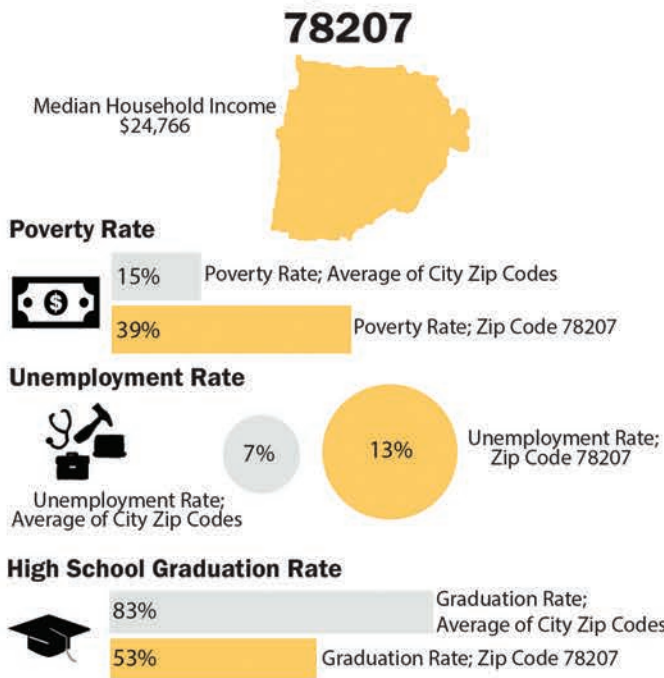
78207

Median Household Income
$24,766

Poverty Rate

15% Poverty Rate; Average of City Zip Codes

39% Poverty Rate; Zip Code 78207

Unemployment Rate

7%

13%

Unemployment Rate; Zip Code 78207

Unemployment Rate; Average of City Zip Codes

High School Graduation Rate

83% Graduation Rate; Average of City Zip Codes

53% Graduation Rate; Zip Code 78207